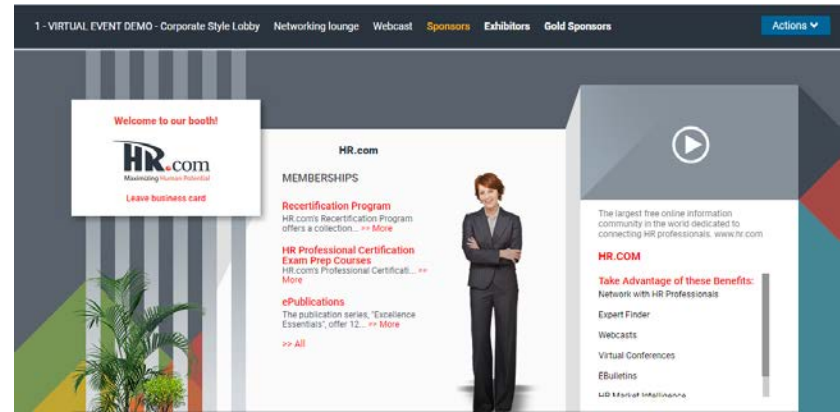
1 - VIRTUAL EVENT DEMO - Corporate Style Lobby Networking lounge Webcast Sponsors Exhibitors Gold Sponsors

Actions

Welcome to our booth!

HR.com
Maximizing Human Potential

Leave business card

HR.com

MEMBERSHIPS

Recertification Program
HR.com's Recertification Program offers a collection... >> More

HR Professional Certification Exam Prep Courses
HR.com's Professional Certificati... >> More

ePublications
The publication series, "Excellence Essentials", offer 12... >> More

>> All

The largest free online information community in the world dedicated to connecting HR professionals. www.hr.com

HR.COM

Take Advantage of these Benefits:
Network with HR Professionals

Expert Finder

Webcasts

Virtual Conferences

EBulletins

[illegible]